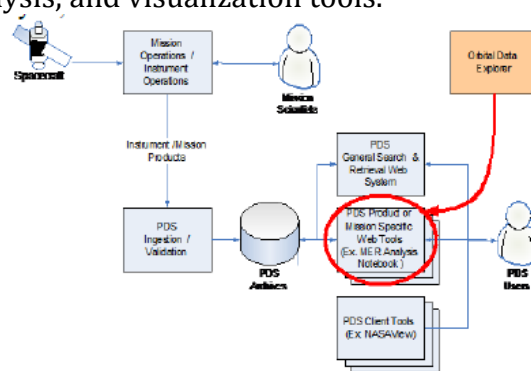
ysis, and visualization tools.

Spacecraft

Mission Operations / Instrument Operations

Mission Scientists

Orbital Data Explorer

Instrument /Mission Products

PDS General Search & Retrieval Web System

PDS Ingestion / Validation

PDS Archives

PDS Product or Mission Specific Web Tools (Ex. MER Analysis Notebook)

PDS Users

PDS Client Tools (Ex. NASAView)